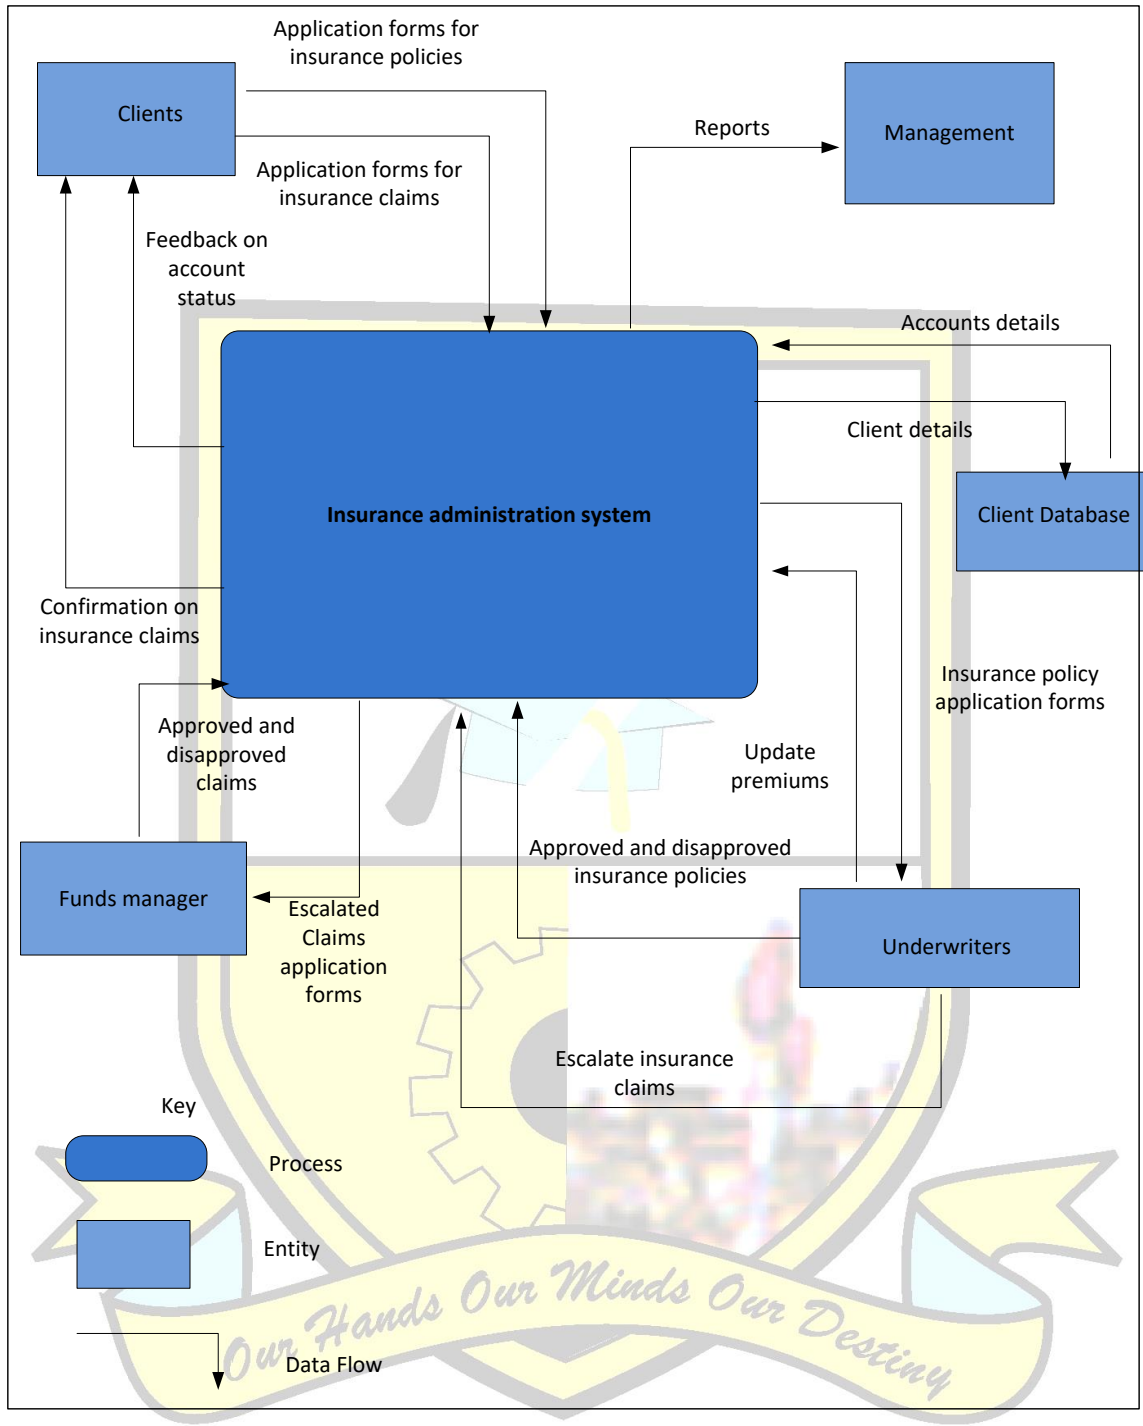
Application forms for insurance policies

Clients

Management

Reports

Application forms for insurance claims

Feedback on account status

Accounts details

Client details

Insurance administration system

Client Database

Confirmation on insurance claims

Insurance policy application forms

Approved and disapproved claims

Update premiums

Approved and disapproved insurance policies

Funds manager

Escalated Claims application forms

Underwriters

Escalate insurance claims

Key

Process

Entity

Data Flow

Our Hands Our Minds Our Destiny